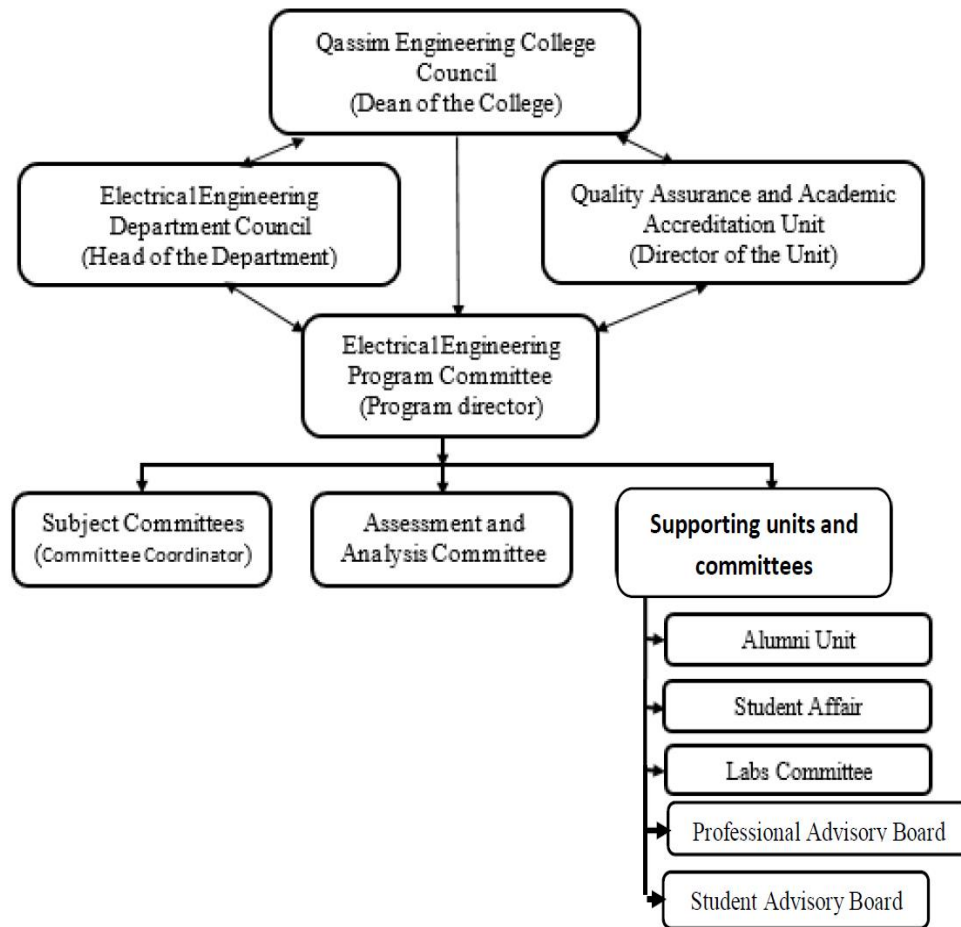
Qassim Engineering College Council
(Dean of the College)

Electrical Engineering Department Council
(Head of the Department)

Quality Assurance and Academic Accreditation Unit
(Director of the Unit)

Electrical Engineering Program Committee
(Program director)

Subject Committees
(Committee Coordinator)

Assessment and Analysis Committee

Supporting units and committees

Alumni Unit

Student Affair

Labs Committee

Professional Advisory Board

Student Advisory Board